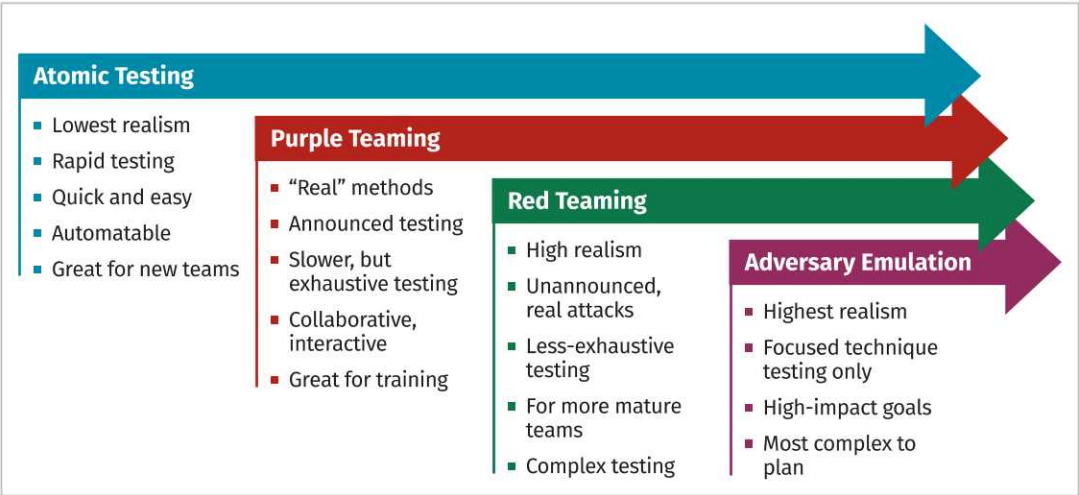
Atomic Testing

- Lowest realism
- Rapid testing
- Quick and easy
- Automatable
- Great for new teams

Purple Teaming

- “Real” methods
- Announced testing
- Slower, but exhaustive testing
- Collaborative, interactive
- Great for training

Red Teaming

- High realism
- Unannounced, real attacks
- Less-exhaustive testing
- For more mature teams
- Complex testing

Adversary Emulation

- Highest realism
- Focused technique testing only
- High-impact goals
- Most complex to plan